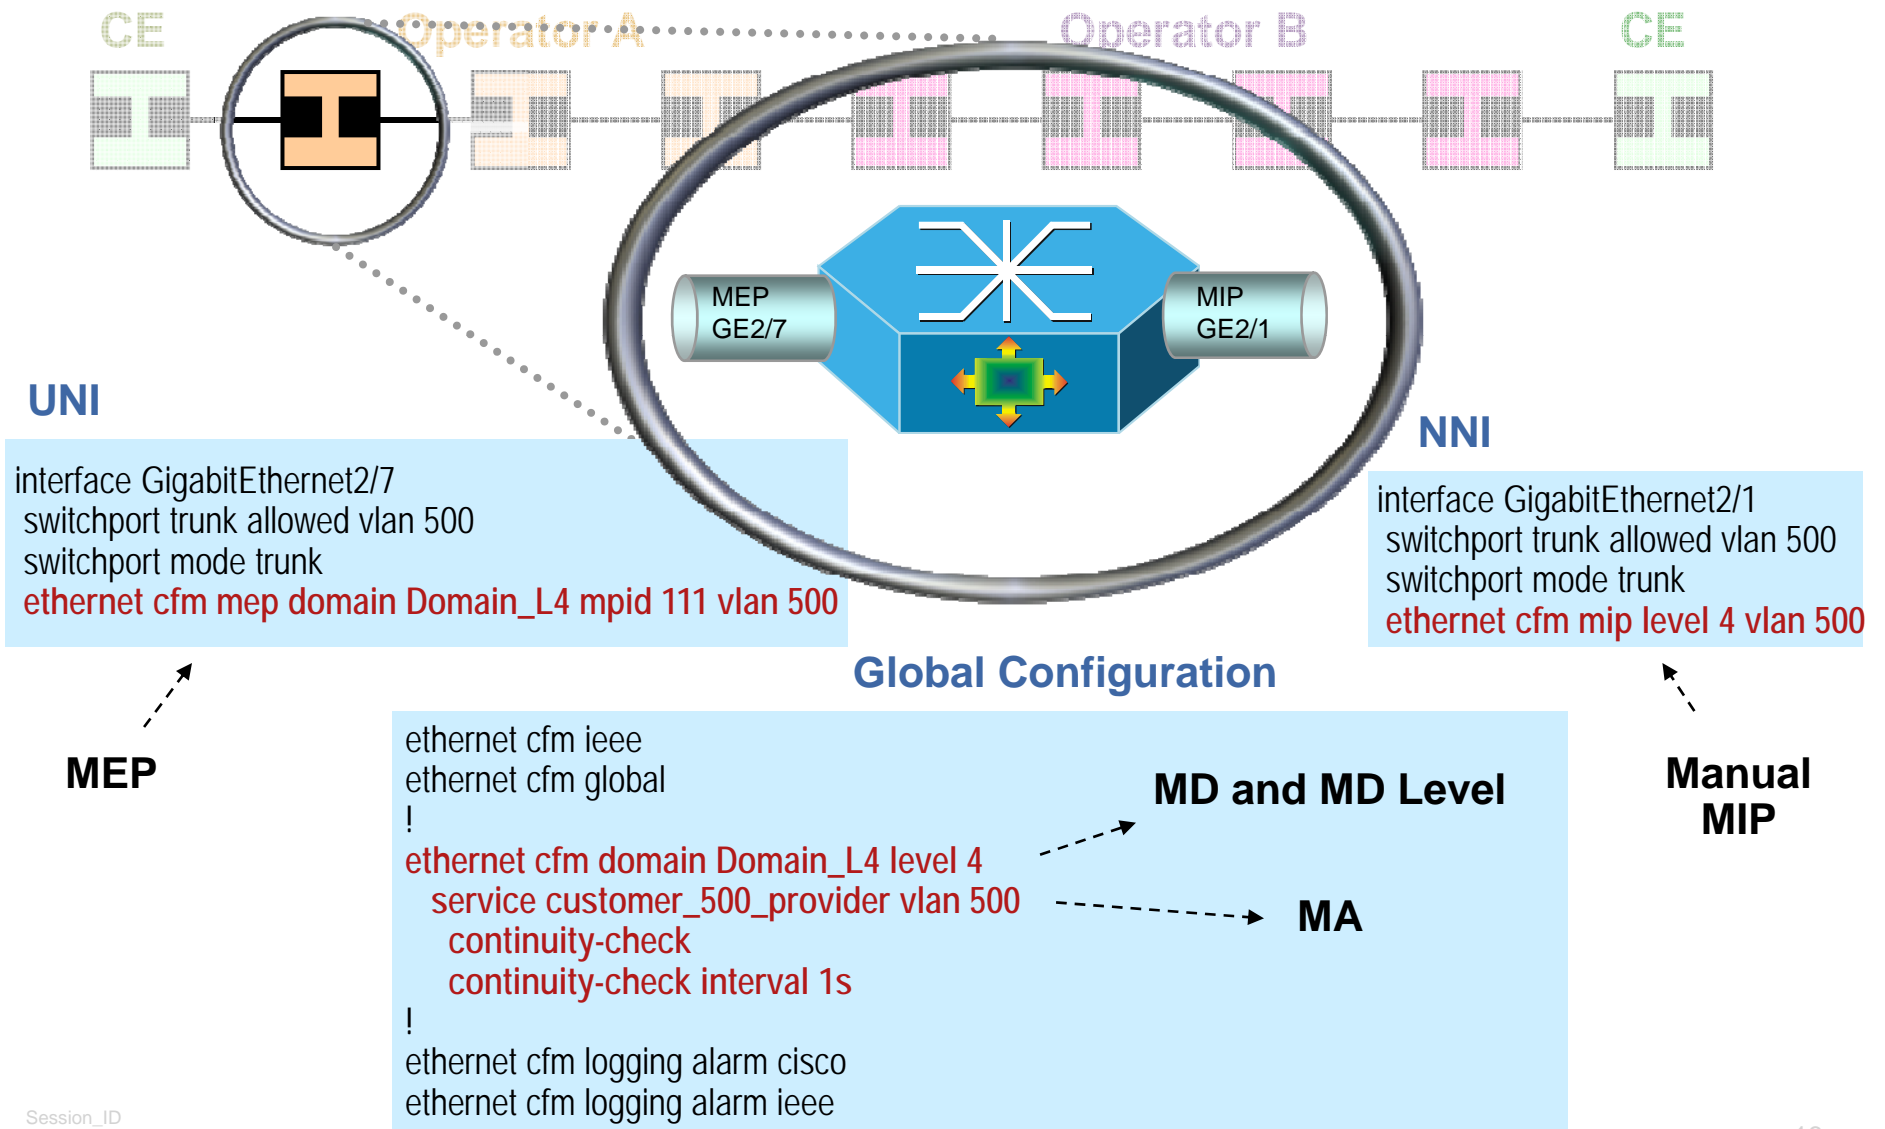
CE

Operator A

Operator B

CE

MEP
GE2/7

MIP
GE2/1

UNI

interface GigabitEthernet2/7
switchport trunk allowed vlan 500
switchport mode trunk
ethernet cfm mep domain Domain_L4 mpid 111 vlan 500

NNI

interface GigabitEthernet2/1
switchport trunk allowed vlan 500
switchport mode trunk
ethernet cfm mip level 4 vlan 500

Global Configuration

MEP

ethernet cfm ieee
ethernet cfm global
!
ethernet cfm domain Domain_L4 level 4
service customer_500_provider vlan 500
continuity-check
continuity-check interval 1s
!
ethernet cfm logging alarm cisco
ethernet cfm logging alarm ieee

MD and MD Level

MA

Manual
MIP

Session_ID